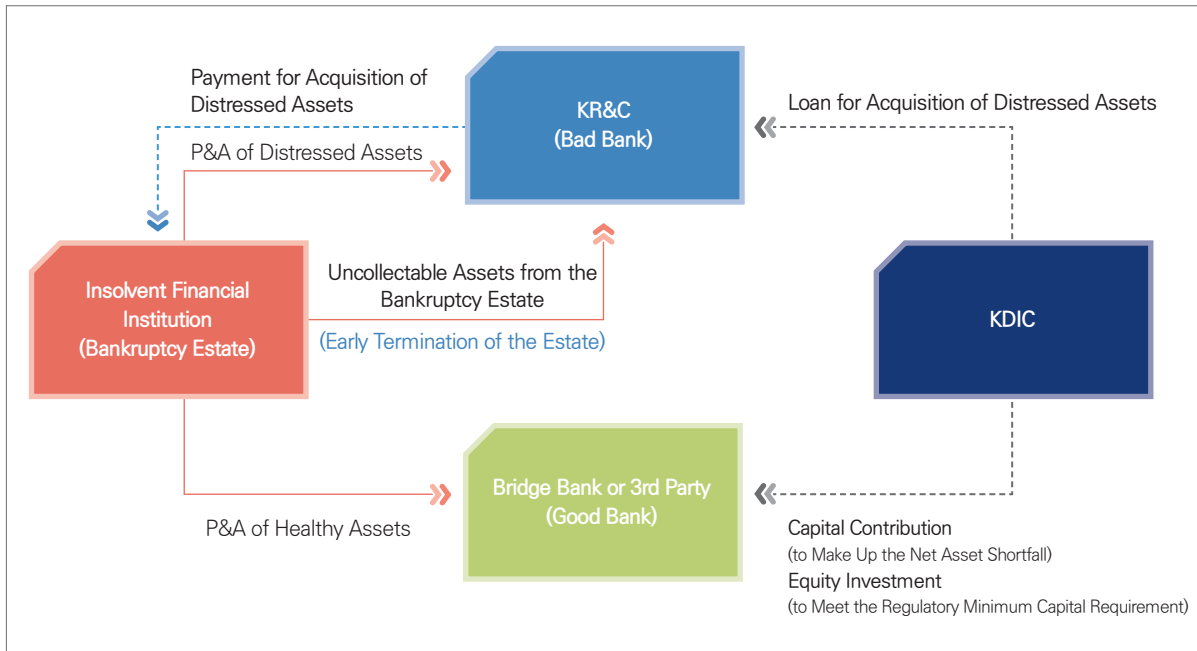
Payment for Acquisition of Distressed Assets

KR&C
(Bad Bank)

Loan for Acquisition of Distressed Assets

P&A of Distressed Assets

Insolvent Financial Institution
(Bankruptcy Estate)

Uncollectable Assets from the Bankruptcy Estate
(Early Termination of the Estate)

KDIC

Bridge Bank or 3rd Party
(Good Bank)

P&A of Healthy Assets

Capital Contribution
(to Make Up the Net Asset Shortfall)
Equity Investment
(to Meet the Regulatory Minimum Capital Requirement)